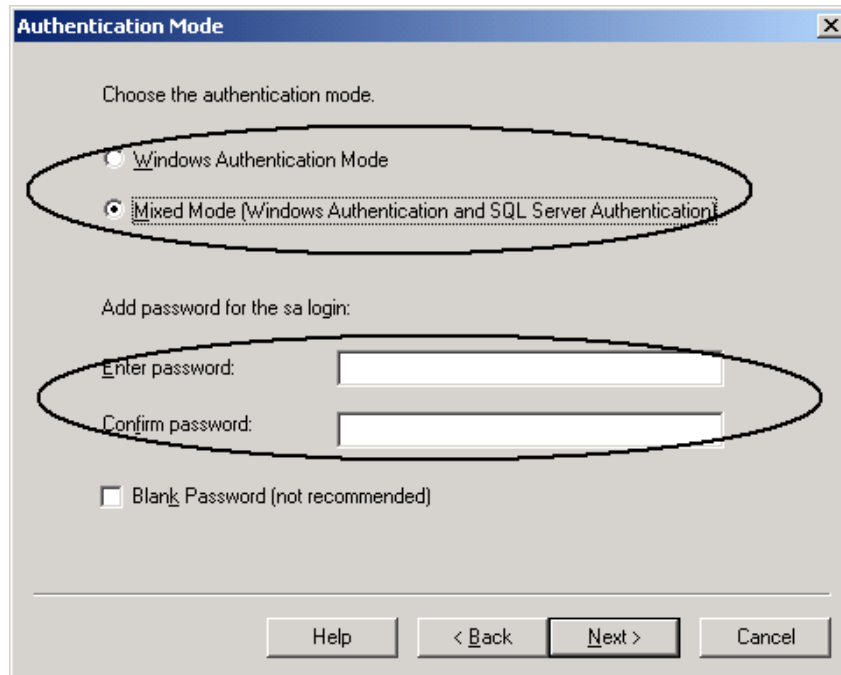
Authentication Mode

Choose the authentication mode.

Windows Authentication Mode

Mixed Mode (Windows Authentication and SQL Server Authentication)

Add password for the sa login:

Enter password:

Confirm password:

Blank Password (not recommended)

Help

< Back

Next >

Cancel